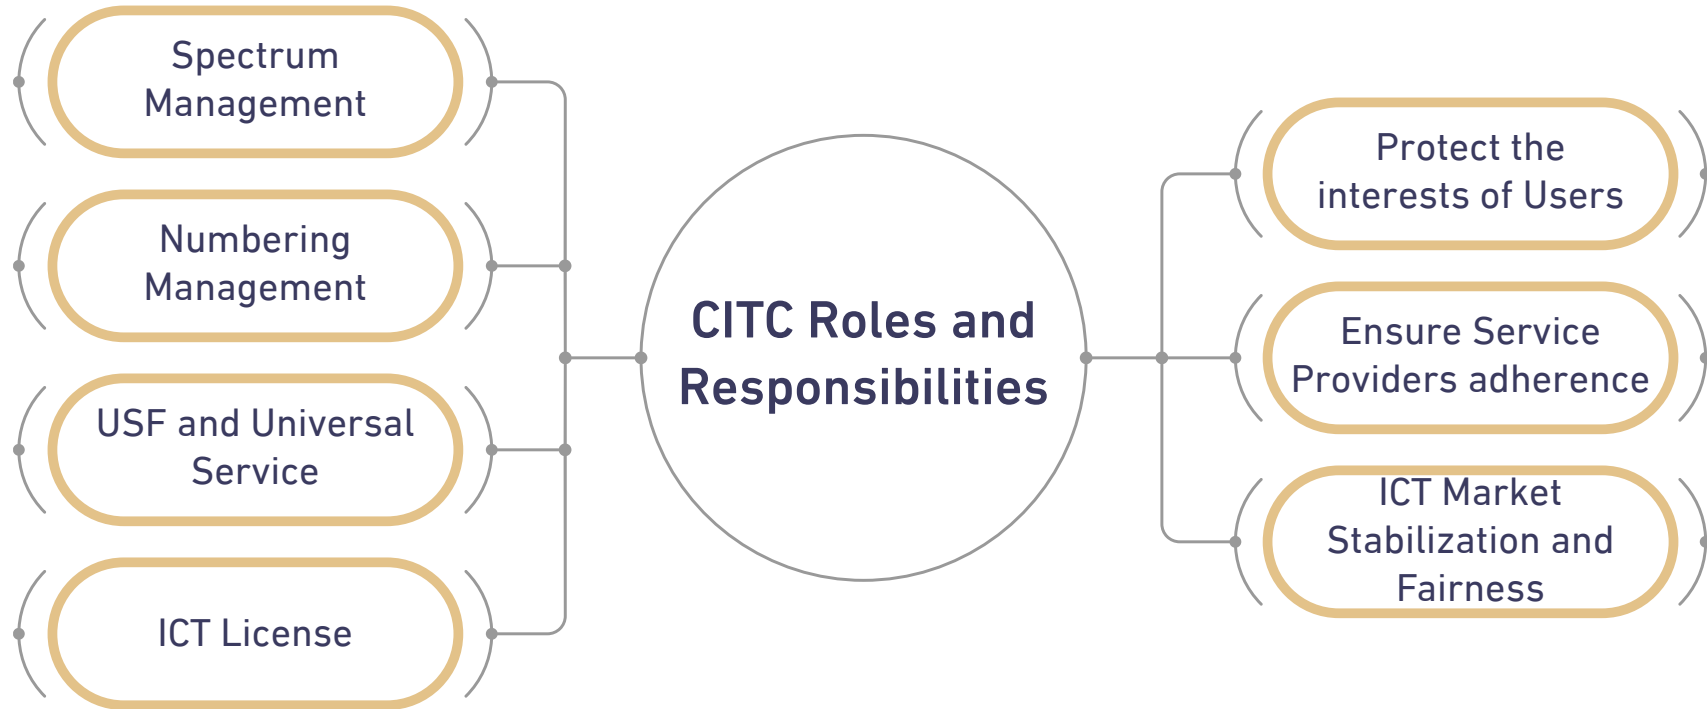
CITC Roles and Responsibilities

Spectrum Management

Numbering Management

USF and Universal Service

ICT License

Protect the interests of Users

Ensure Service Providers adherence

ICT Market Stabilization and Fairness